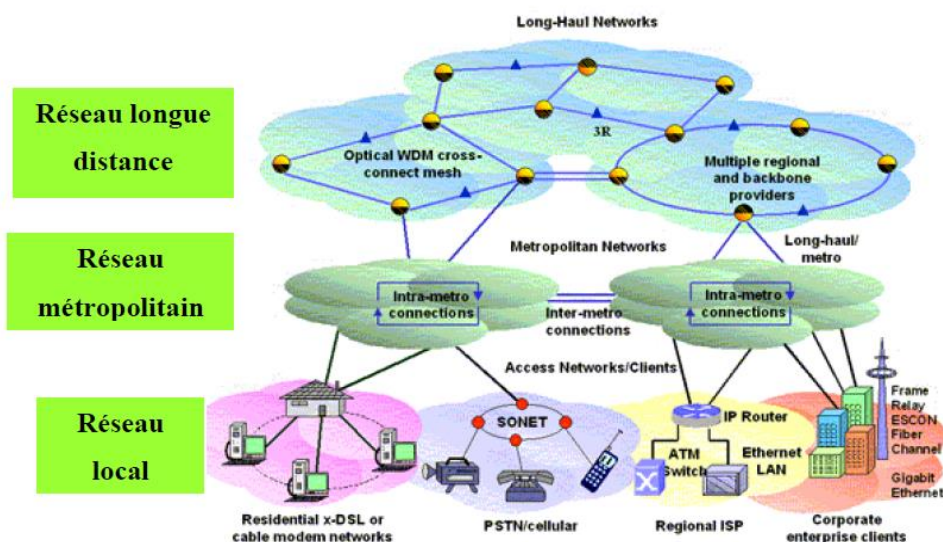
Long-Haul Networks

Réseau longue distance

3R

Optical WDM cross-connect mesh

Multiple regional and backbone providers

Réseau métropolitain

Metropolitan Networks

Long-haul/ metro

Intra-metro connections

Inter-metro connections

Intra-metro connections

Access Networks/Clients

Réseau local

SONET

IP Router

ATM Switch

Ethernet LAN

Frame Relay ESCON Fiber Channel

Gigabit Ethernet

Residential x-DSL or cable modem networks

PSTN/cellular

Regional ISP

Corporate enterprise clients